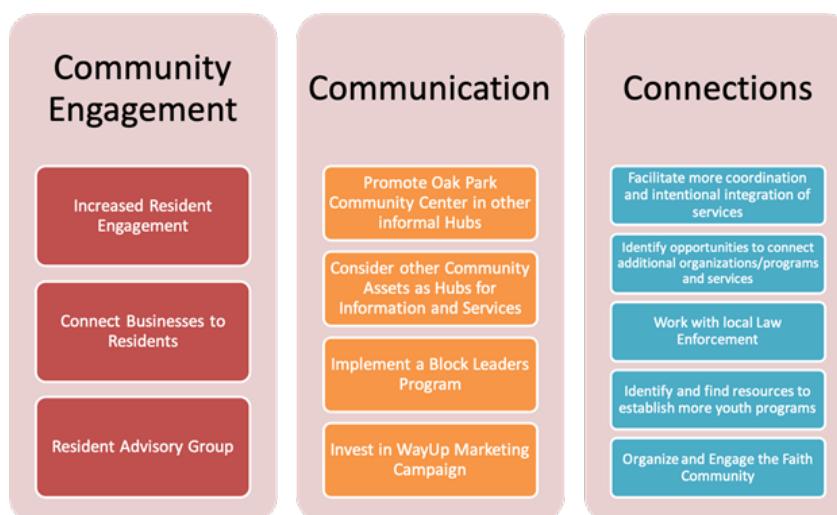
Community Engagement

Increased Resident Engagement

Connect Businesses to Residents

Resident Advisory Group

Communication

Promote Oak Park Community Center in other informal Hubs

Consider other Community Assets as Hubs for Information and Services

Implement a Block Leaders Program

Invest in WayUp Marketing Campaign

Connections

Facilitate more coordination and intentional integration of services

Identify opportunities to connect additional organizations/programs and services

Work with local Law Enforcement

Identify and find resources to establish more youth programs

Organize and Engage the Faith Community